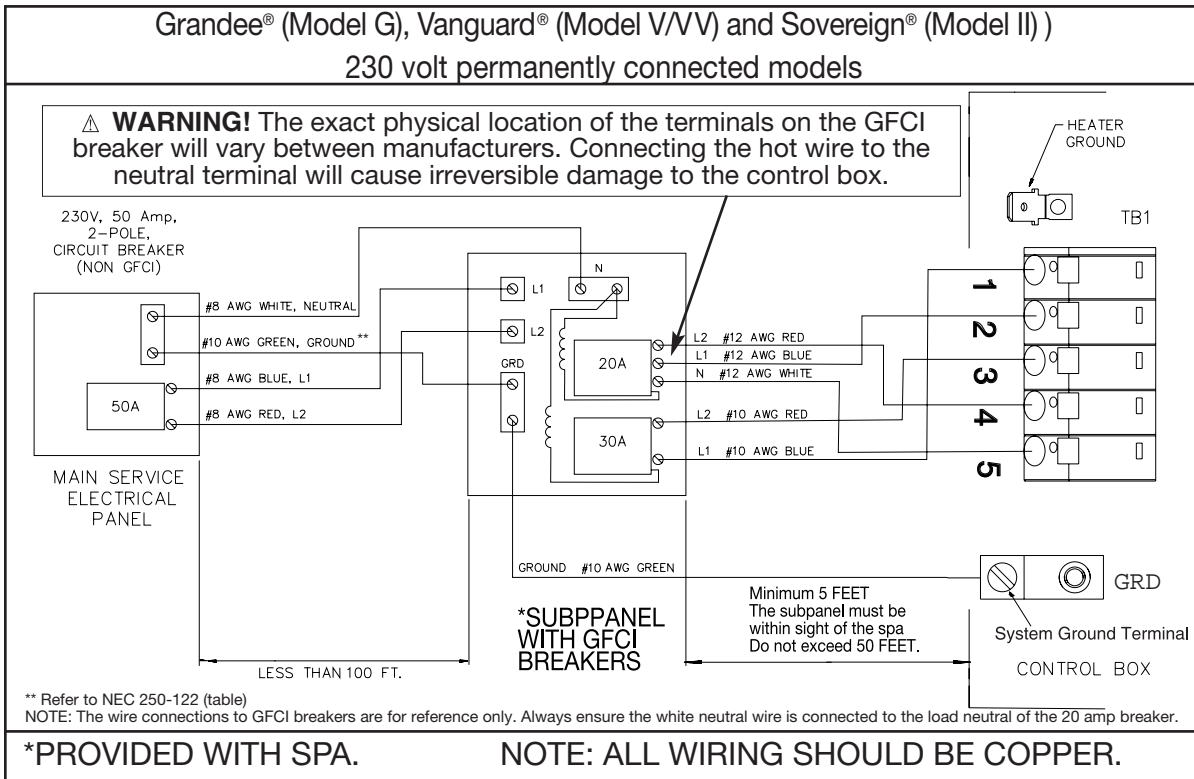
Grandee® (Model G), Vanguard® (Model V/VV) and Sovereign® (Model II) )
230 volt permanently connected models

⚠ **WARNING!** The exact physical location of the terminals on the GFCI breaker will vary between manufacturers. Connecting the hot wire to the neutral terminal will cause irreversible damage to the control box.

HEATER GROUND

TB1

230V, 50 Amp, 2–POLE, CIRCUIT BREAKER (NON GFCI)

#8 AWG WHITE, NEUTRAL
#10 AWG GREEN, GROUND **
#8 AWG BLUE, L1
#8 AWG RED, L2

50A

N
L1
L2
GRD

20A
30A

L2 #12 AWG RED
L1 #12 AWG BLUE
N #12 AWG WHITE
L2 #10 AWG RED
L1 #10 AWG BLUE

1
2
3
4
5

MAIN SERVICE ELECTRICAL PANEL

GROUND #10 AWG GREEN

GRD

Minimum 5 FEET
The subpanel must be within sight of the spa
Do not exceed 50 FEET.

System Ground Terminal

*SUBPPANEL WITH GFCI BREAKERS

LESS THAN 100 FT.

CONTROL BOX

** Refer to NEC 250-122 (table)
NOTE: The wire connections to GFCI breakers are for reference only. Always ensure the white neutral wire is connected to the load neutral of the 20 amp breaker.

*PROVIDED WITH SPA.
NOTE: ALL WIRING SHOULD BE COPPER.